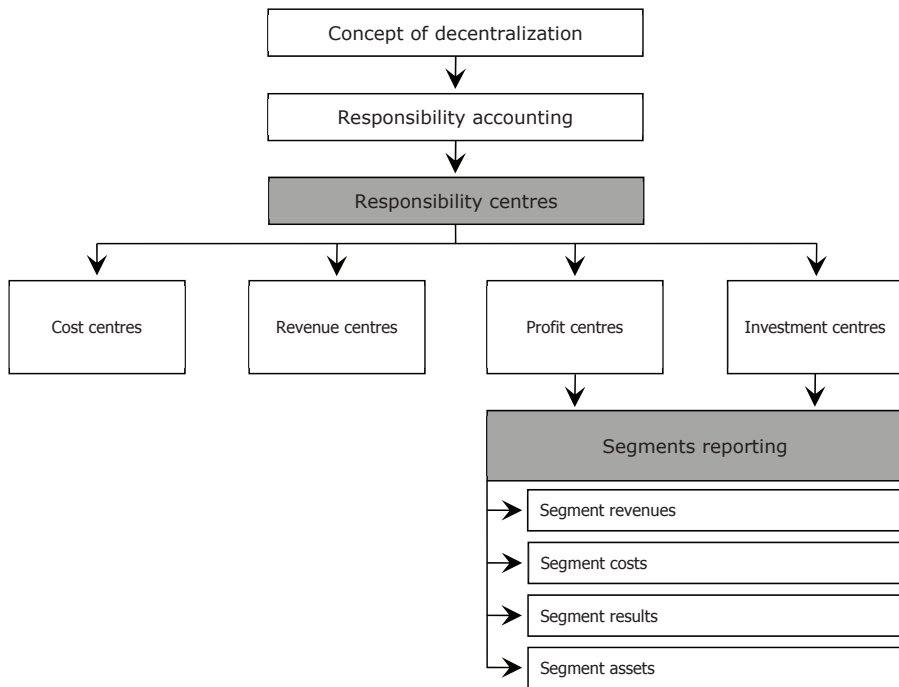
Concept of decentralization

Responsibility accounting

Responsibility centres

Cost centres

Revenue centres

Profit centres

Investment centres

Segments reporting

Segment revenues

Segment costs

Segment results

Segment assets